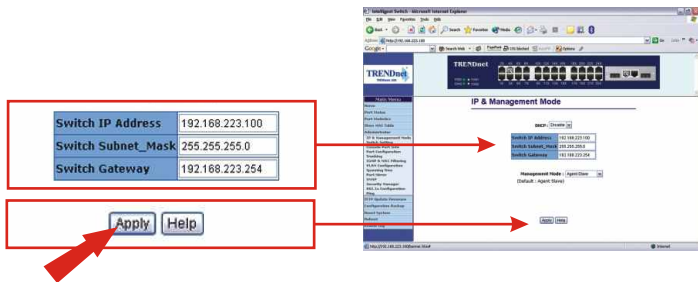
| Switch IP Address | 192.168.223.100 |
|---|---|
| Switch Subnet_Mask | 255.255.255.0 |
| Switch Gateway | 192.168.223.254 |

Apply Help

Intelligent Switch - Microsoft Internet Explorer

File Edit View Favorites Tools Help

Back Search Favorites Media

Address http://192.168.223.100

Google Search Web

TRENDnet

TRENDnet

Main Menu

IP & Management Mode

DHCP : Disable

| Switch IP Address | 192.168.223.100 |
|---|---|
| Switch Subnet_Mask | 255.255.255.0 |
| Switch Gateway | 192.168.223.254 |

Management Mode : Agent Slave

(Default : Agent Slave)

Apply Help

Internet